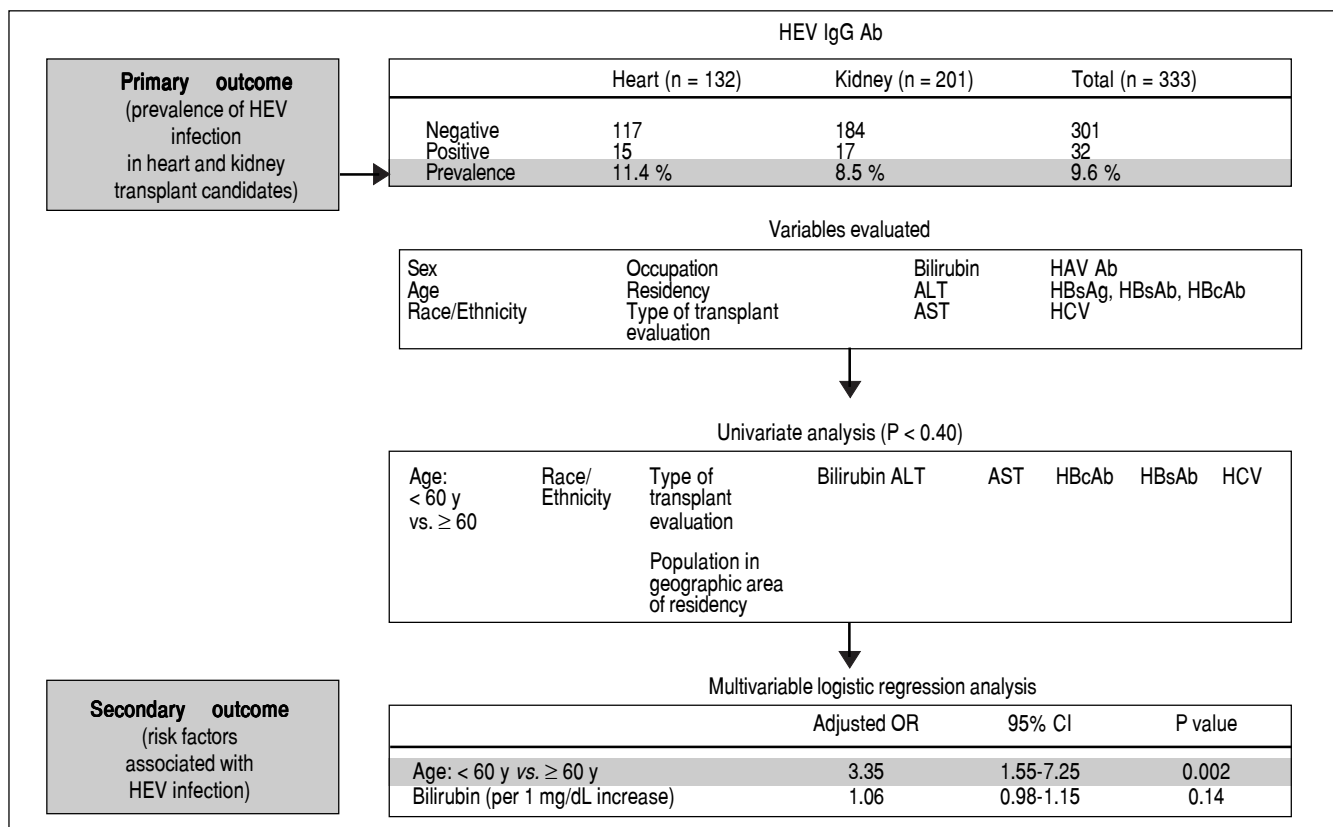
Primary outcome (prevalence of HEV infection in heart and kidney transplant candidates)

HEV IgG Ab

| | Heart (n = 132) | Kidney (n = 201) | Total (n = 333) |
|---|---|---|---|
| Negative | 117 | 184 | 301 |
| Positive | 15 | 17 | 32 |
| Prevalence | 11.4 % | 8.5 % | 9.6 % |

Variables evaluated

| | | | |
|---|---|---|---|
| Sex | Occupation | Bilirubin | HAV Ab |
| Age | Residency | ALT | HBsAg, HBsAb, HBcAb |
| Race/Ethnicity | Type of transplant evaluation | AST | HCV |

Univariate analysis (P < 0.40)

Age: < 60 y vs. $\geq$ 60
Race/ Ethnicity
Type of transplant evaluation
Population in geographic area of residency
Bilirubin
ALT
AST
HBcAb
HBsAb
HCV

Secondary outcome (risk factors associated with HEV infection)

Multivariable logistic regression analysis

| | Adjusted OR | 95% CI | P value |
|---|---|---|---|
| Age: < 60 y *vs.* $\geq$ 60 y | 3.35 | 1.55-7.25 | 0.002 |
| Bilirubin (per 1 mg/dL increase) | 1.06 | 0.98-1.15 | 0.14 |